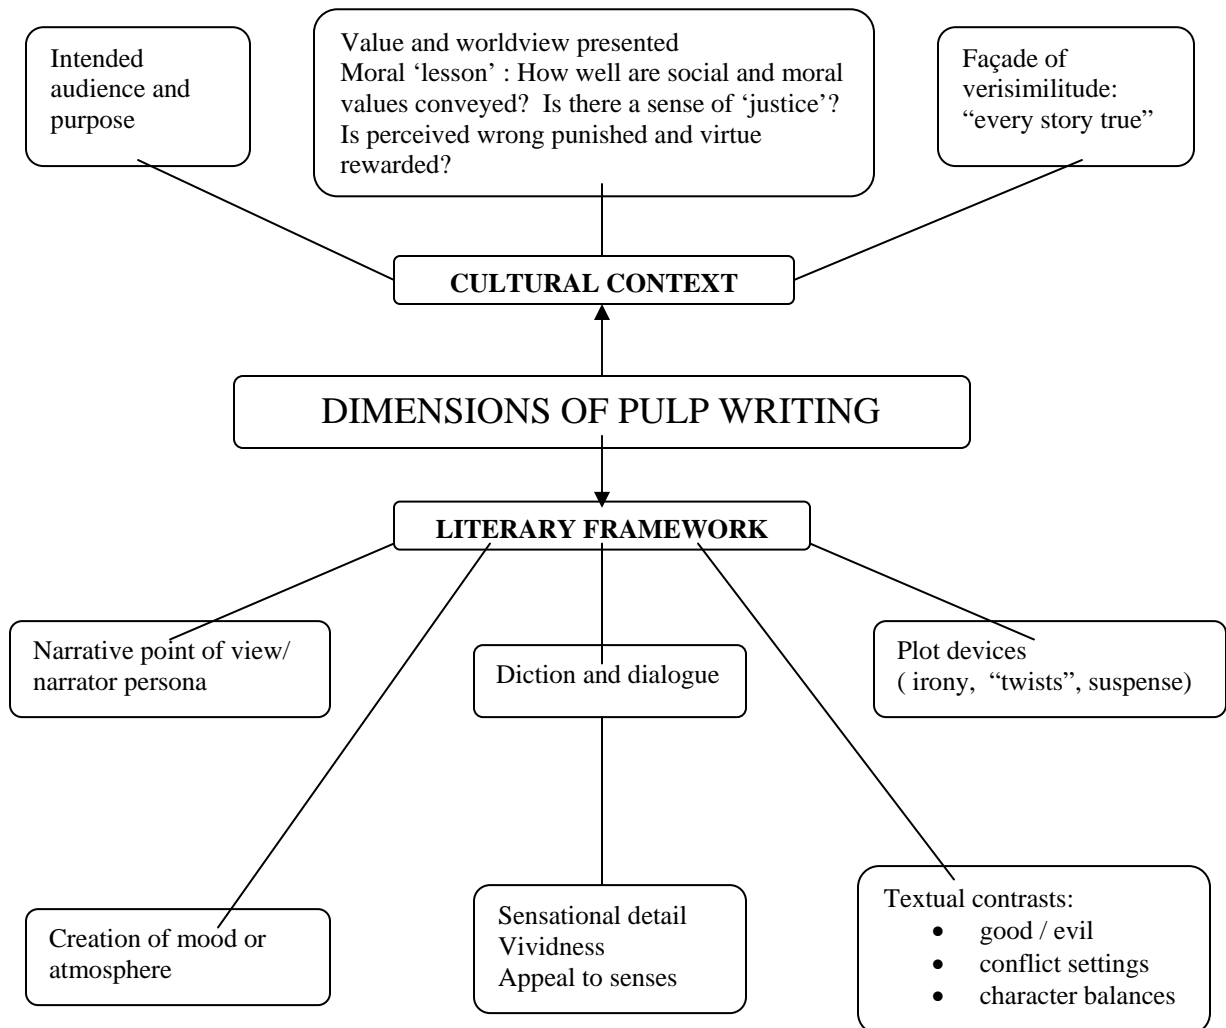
Intended audience and purpose

Value and worldview presented
Moral 'lesson' : How well are social and moral values conveyed? Is there a sense of 'justice'? Is perceived wrong punished and virtue rewarded?

Façade of verisimilitude: "every story true"

CULTURAL CONTEXT

DIMENSIONS OF PULP WRITING

LITERARY FRAMEWORK

Narrative point of view/ narrator persona

Diction and dialogue

Plot devices ( irony, "twists", suspense)

Creation of mood or atmosphere

Sensational detail
Vividness
Appeal to senses

Textual contrasts:
• good / evil
• conflict settings
• character balances